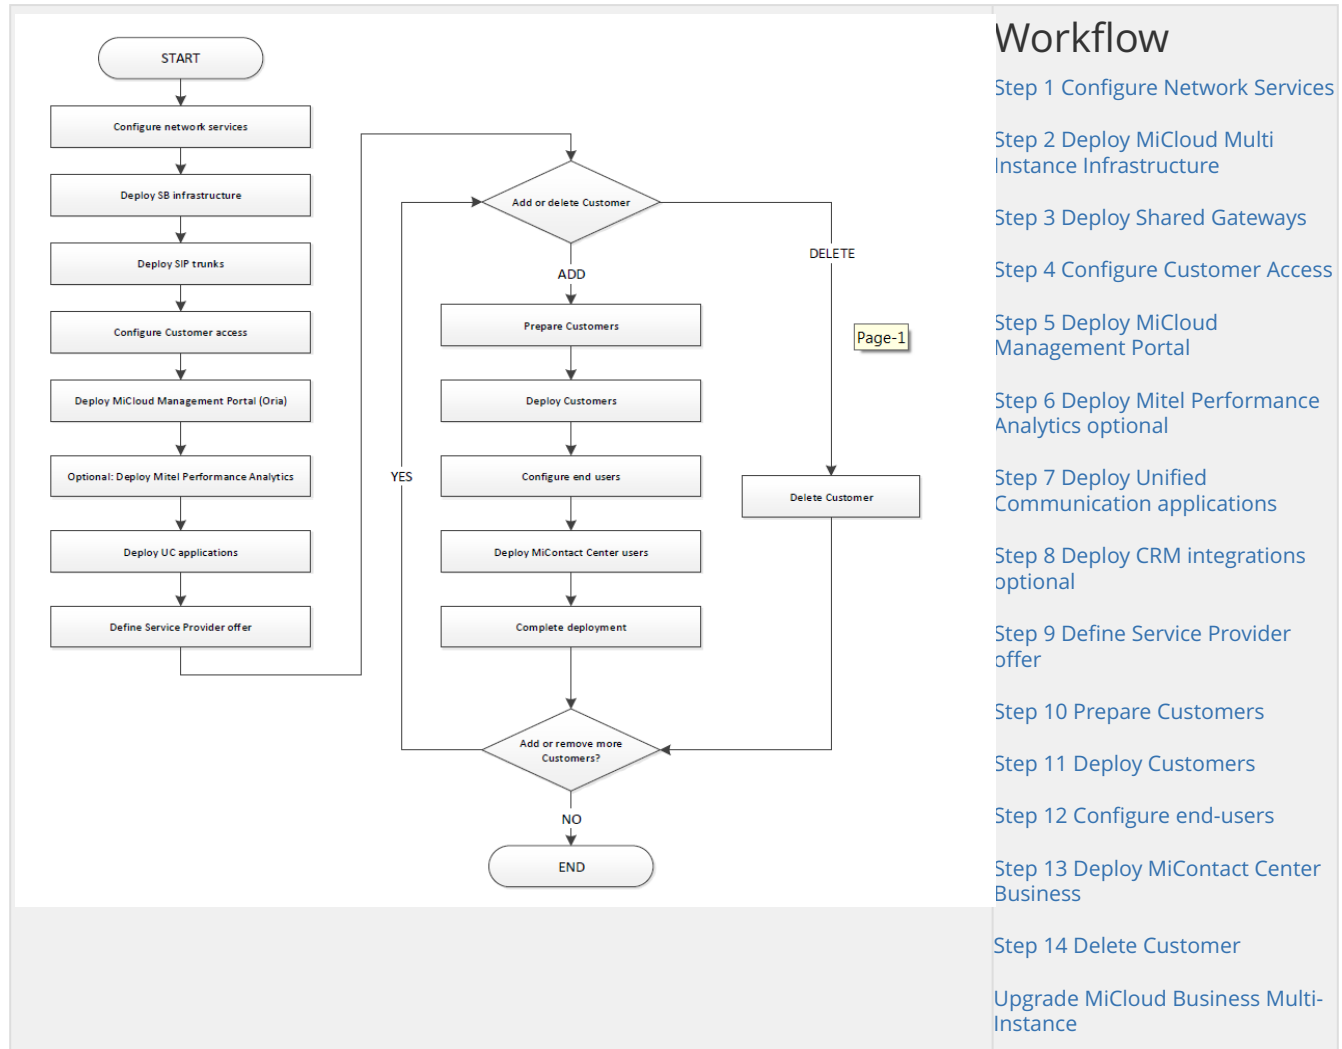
START

Configure network services

Deploy SB infrastructure

Deploy SIP trunks

Configure Customer access

Deploy MiCloud Management Portal (Oria)

Optional: Deploy Mitel Performance Analytics

Deploy UC applications

Define Service Provider offer

Add or delete Customer

ADD

DELETE

Prepare Customers

Page-1

Deploy Customers

YES

Configure end users

Delete Customer

Deploy MiContact Center users

Complete deployment

Add or remove more Customers?

NO

END

Workflow

Step 1 Configure Network Services

Step 2 Deploy MiCloud Multi Instance Infrastructure

Step 3 Deploy Shared Gateways

Step 4 Configure Customer Access

Step 5 Deploy MiCloud Management Portal

Step 6 Deploy Mitel Performance Analytics optional

Step 7 Deploy Unified Communication applications

Step 8 Deploy CRM integrations optional

Step 9 Define Service Provider offer

Step 10 Prepare Customers

Step 11 Deploy Customers

Step 12 Configure end-users

Step 13 Deploy MiContact Center Business

Step 14 Delete Customer

Upgrade MiCloud Business Multi-Instance